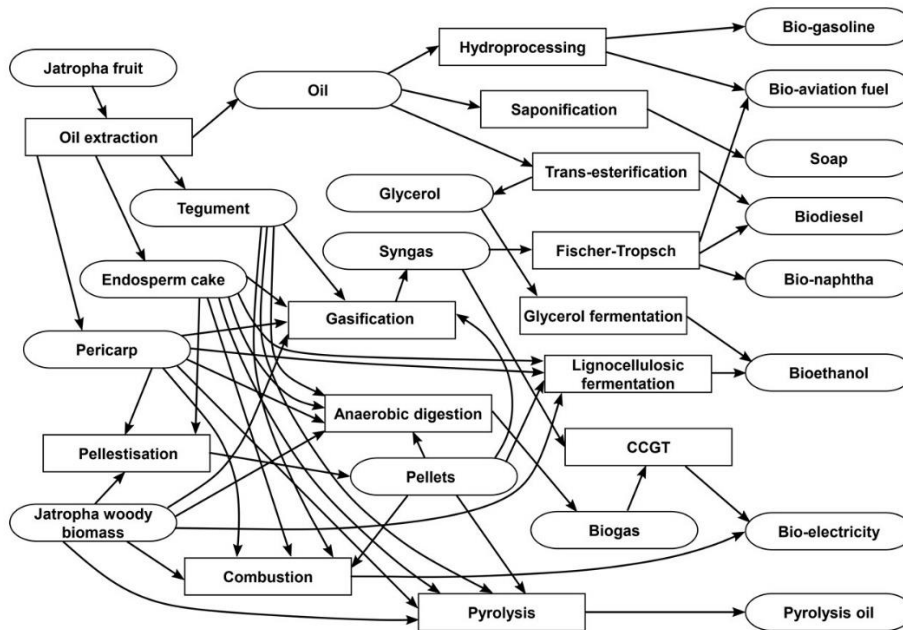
Jatropha fruit

Oil extraction

Oil

Hydroprocessing

Saponification

Trans-esterification

Bio-gasoline

Bio-aviation fuel

Soap

Biodiesel

Bio-naphtha

Bioethanol

Bio-electricity

Pyrolysis oil

Tegument

Glycerol

Syngas

Fischer-Tropsch

Endosperm cake

Gasification

Glycerol fermentation

Pericarp

Lignocellulosic fermentation

Anaerobic digestion

Pellestisation

CCGT

Pellets

Jatropha woody biomass

Biogas

Combustion

Pyrolysis